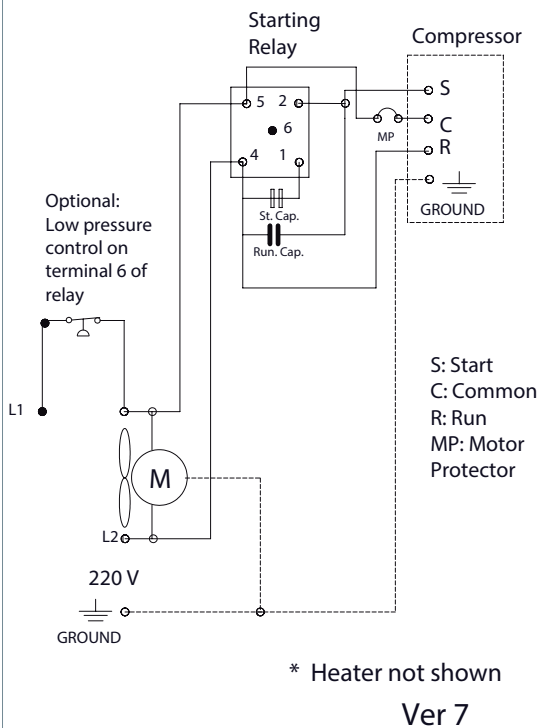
Starting Relay

Compressor

5 2

6

4 1

S

C

MP

R

GROUND

St. Cap.

Run. Cap.

Optional: Low pressure control on terminal 6 of relay

L1

M

L2

220 V

GROUND

S: Start
C: Common
R: Run
MP: Motor Protector

* Heater not shown

Ver 7